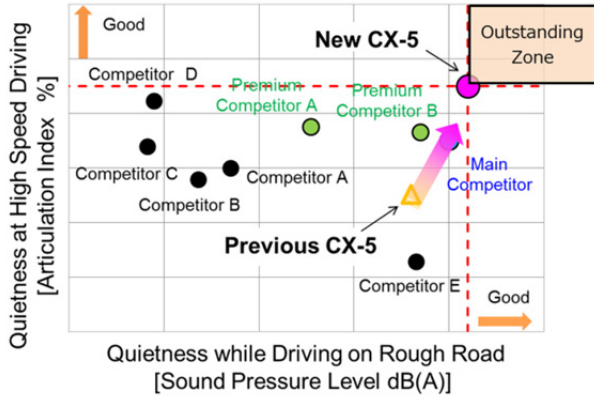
Good

New CX-5

Outstanding Zone

Competitor D

Premium Competitor A

Premium Competitor B

Competitor C

Competitor A

Main Competitor

Competitor B

Previous CX-5

Competitor E

Good

Quietness at High Speed Driving [Articulation Index %]

Quietness while Driving on Rough Road [Sound Pressure Level dB(A)]